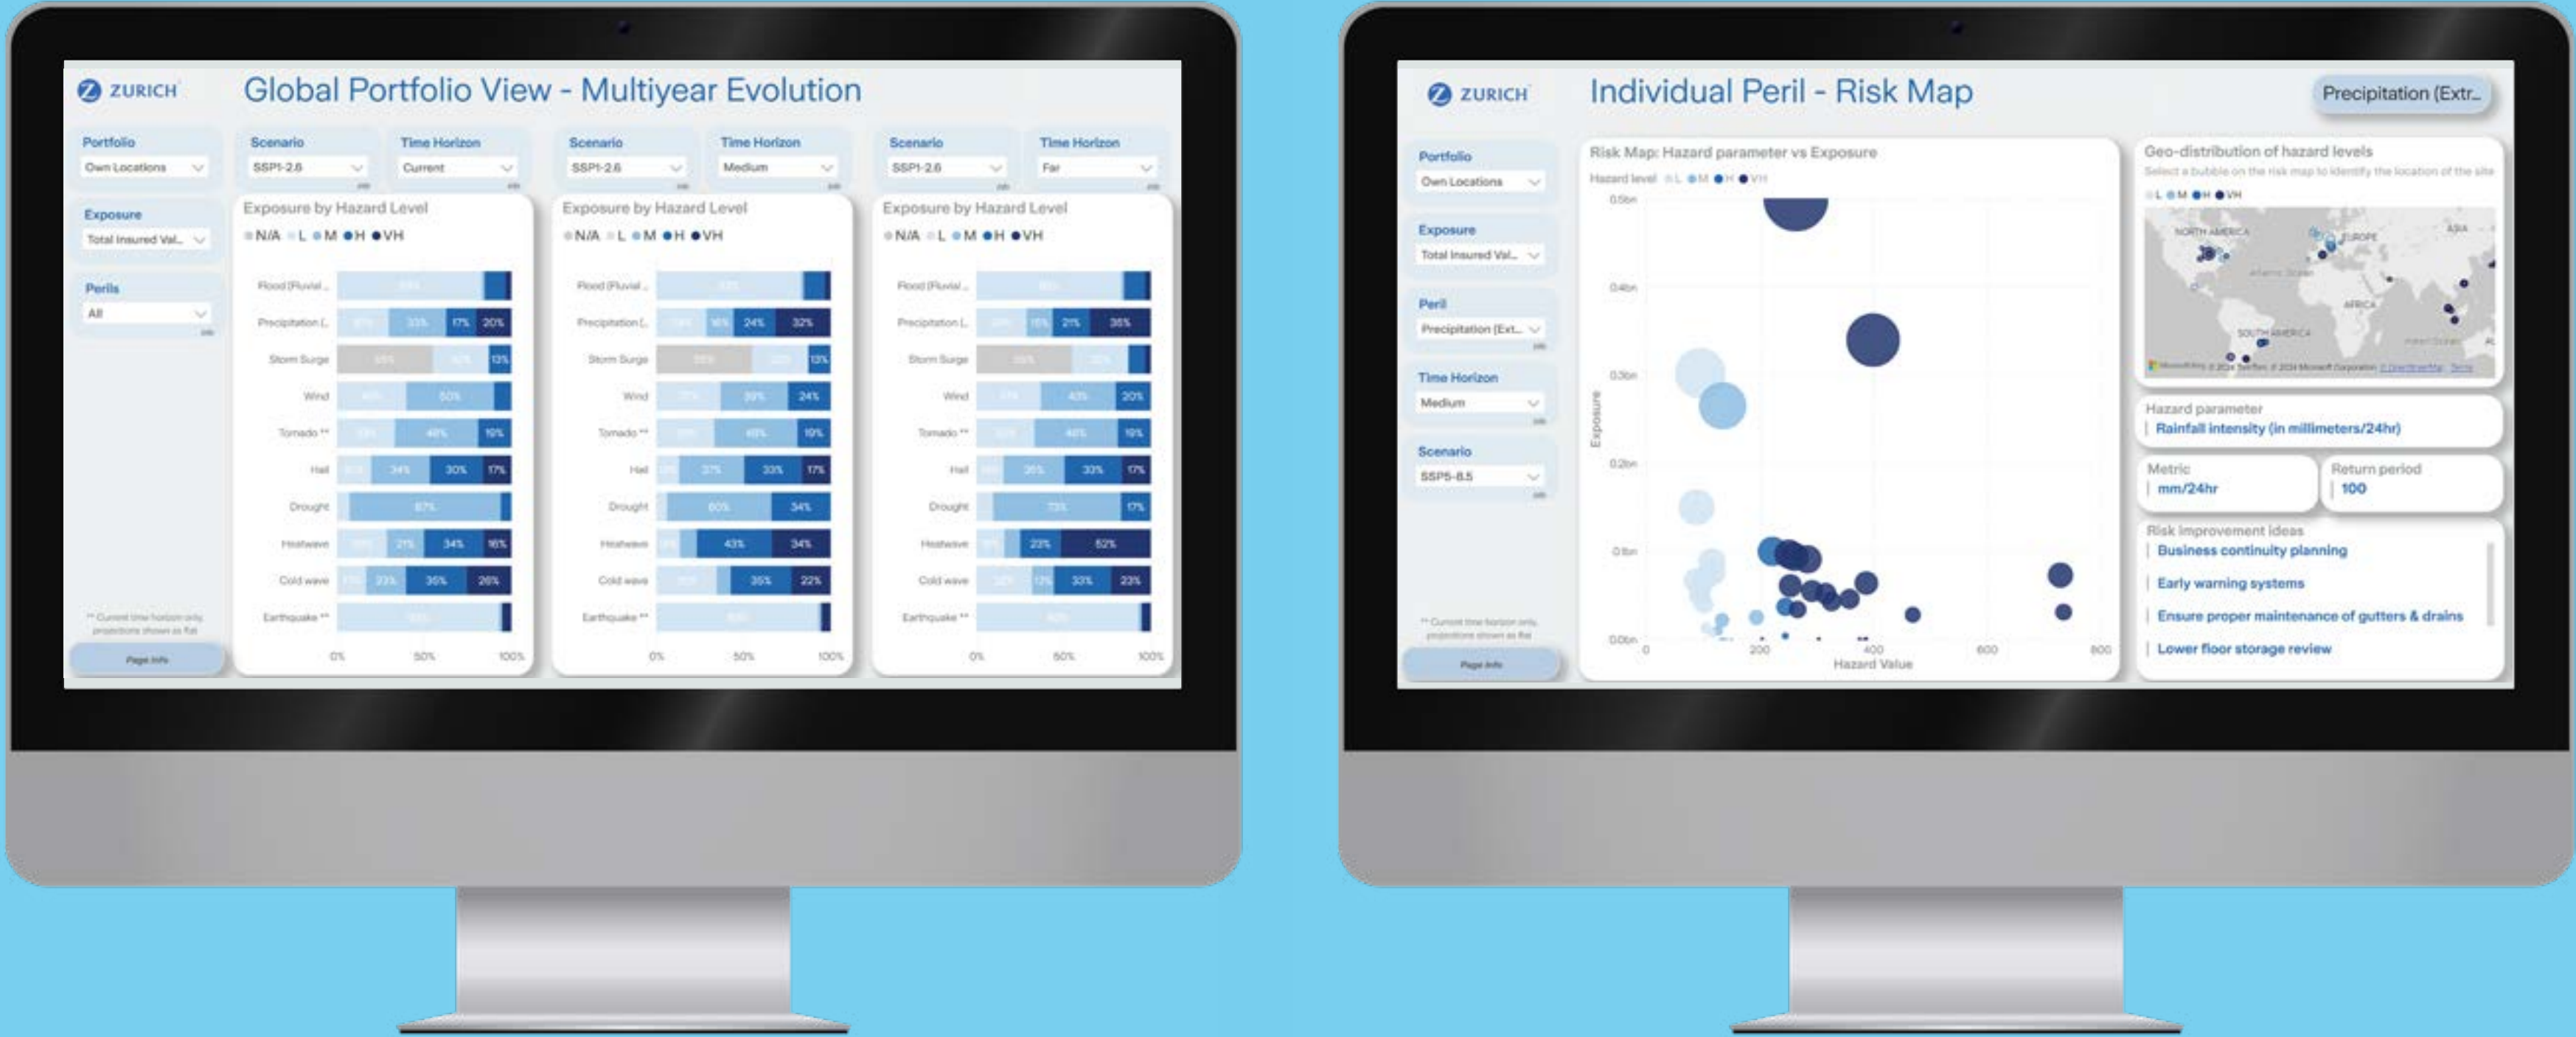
ZURICH

Global Portfolio View - Multiyear Evolution

Portfolio
Own Locations

Exposure
Total Insured Val...

Perils
All

** Current time horizon only, projections shown as flat

Page info

Scenario
SSP1-2.6

Time Horizon
Current

Exposure by Hazard Level
N/A L M H VH

Flood (Fluvial...
Precipitation (...
Storm Surge
Wind
Tornado **
Hail
Drought
Heatwave
Cold wave
Earthquake **

0% 50% 100%

Scenario
SSP1-2.6

Time Horizon
Medium

Exposure by Hazard Level
N/A L M H VH

Scenario
SSP1-2.6

Time Horizon
Far

Exposure by Hazard Level
N/A L M H VH

ZURICH

Individual Peril - Risk Map

Precipitation (Extr...

Portfolio
Own Locations

Exposure
Total Insured Val...

Peril
Precipitation (Ext...

Time Horizon
Medium

Scenario
SSP5-8.5

** Current time horizon only, projections shown as flat

Page info

Risk Map: Hazard parameter vs Exposure
Hazard level L M H VH

0.5bn
0.4bn
0.3bn
0.2bn
0.1bn
0.0bn
Exposure
0 200 400 600 800
Hazard Value

Geo-distribution of hazard levels
Select a bubble on the risk map to identify the location of the site
L M H VH
NORTH AMERICA
EUROPE
ASIA
AFRICA
SOUTH AMERICA

Hazard parameter
Rainfall intensity (in millimeters/24hr)

Metric
mm/24hr

Return period
100

Risk improvement ideas
Business continuity planning
Early warning systems
Ensure proper maintenance of gutters & drains
Lower floor storage review